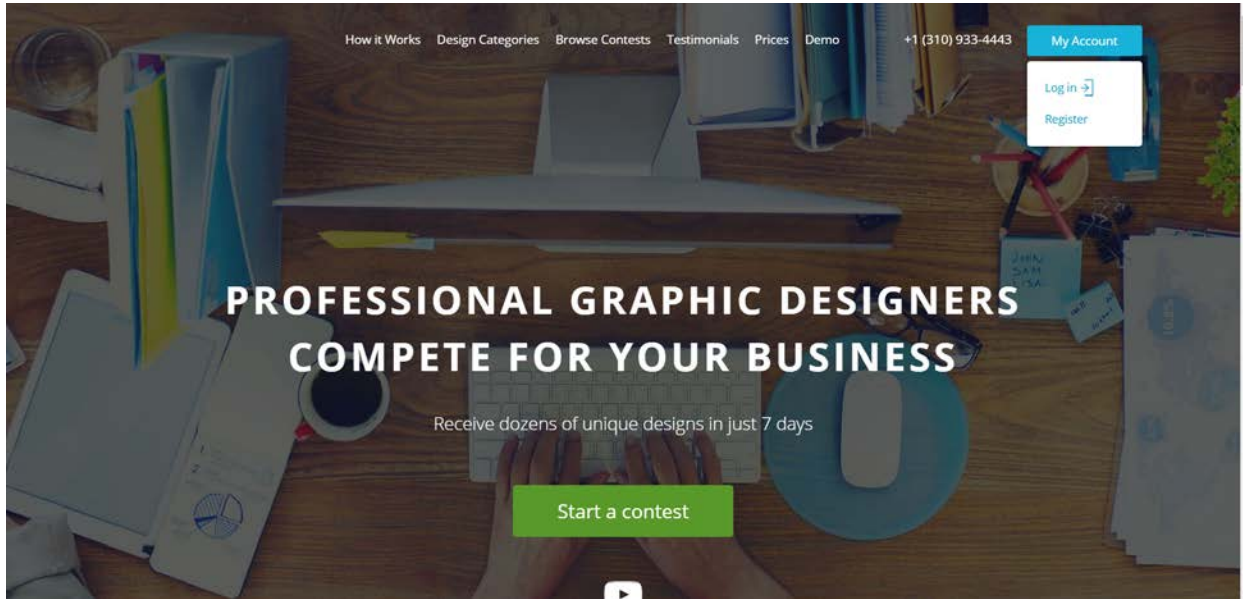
How it Works Design Categories Browse Contests Testimonials Prices Demo +1 (310) 933-4443 My Account

Log in

Register

PROFESSIONAL GRAPHIC DESIGNERS COMPETE FOR YOUR BUSINESS

Receive dozens of unique designs in just 7 days

Start a contest